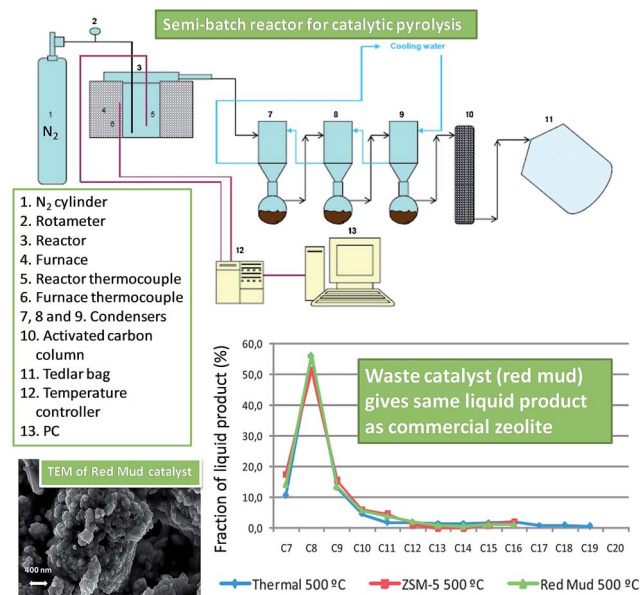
Semi-batch reactor for catalytic pyrolysis

Cooling water

1
$N_2$
2
3
4
5
6
7
8
9
10
11
12
13

1. $N_2$ cylinder
2. Rotameter
3. Reactor
4. Furnace
5. Reactor thermocouple
6. Furnace thermocouple
7, 8 and 9. Condensers
10. Activated carbon column
11. Tedlar bag
12. Temperature controller
13. PC

TEM of Red Mud catalyst

400 nm

Waste catalyst (red mud) gives same liquid product as commercial zeolite

Fraction of liquid product (%)

60,0
50,0
40,0
30,0
20,0
10,0
0,0

C7 C8 C9 C10 C11 C12 C13 C14 C15 C16 C17 C18 C19 C20

Thermal 500 ºC
ZSM-5 500 ºC
Red Mud 500 ºC